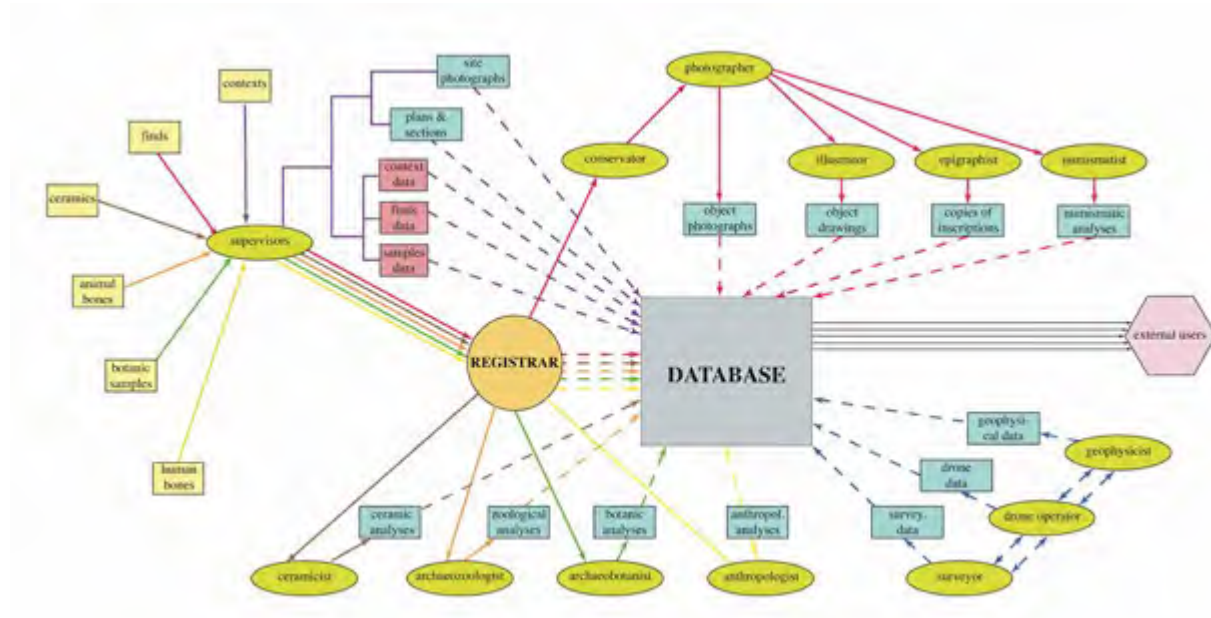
contexts

finds

ceramics

animal bones

botanic samples

human bones

supervisors

site photographs

plans & sections

context data

finds data

samples data

REGISTRAR

photographer

conservator

object photographs

illustrator

object drawings

epigraphist

copies of inscriptions

numismatist

numismatic analyses

DATABASE

external users

geophysical data

geophysicist

drone data

drone operator

survey data

surveyor

ceramic analyses

ceramicist

zoological analyses

archaeozoologist

botanic analyses

archaeobotanist

anthropol. analyses

anthropologist